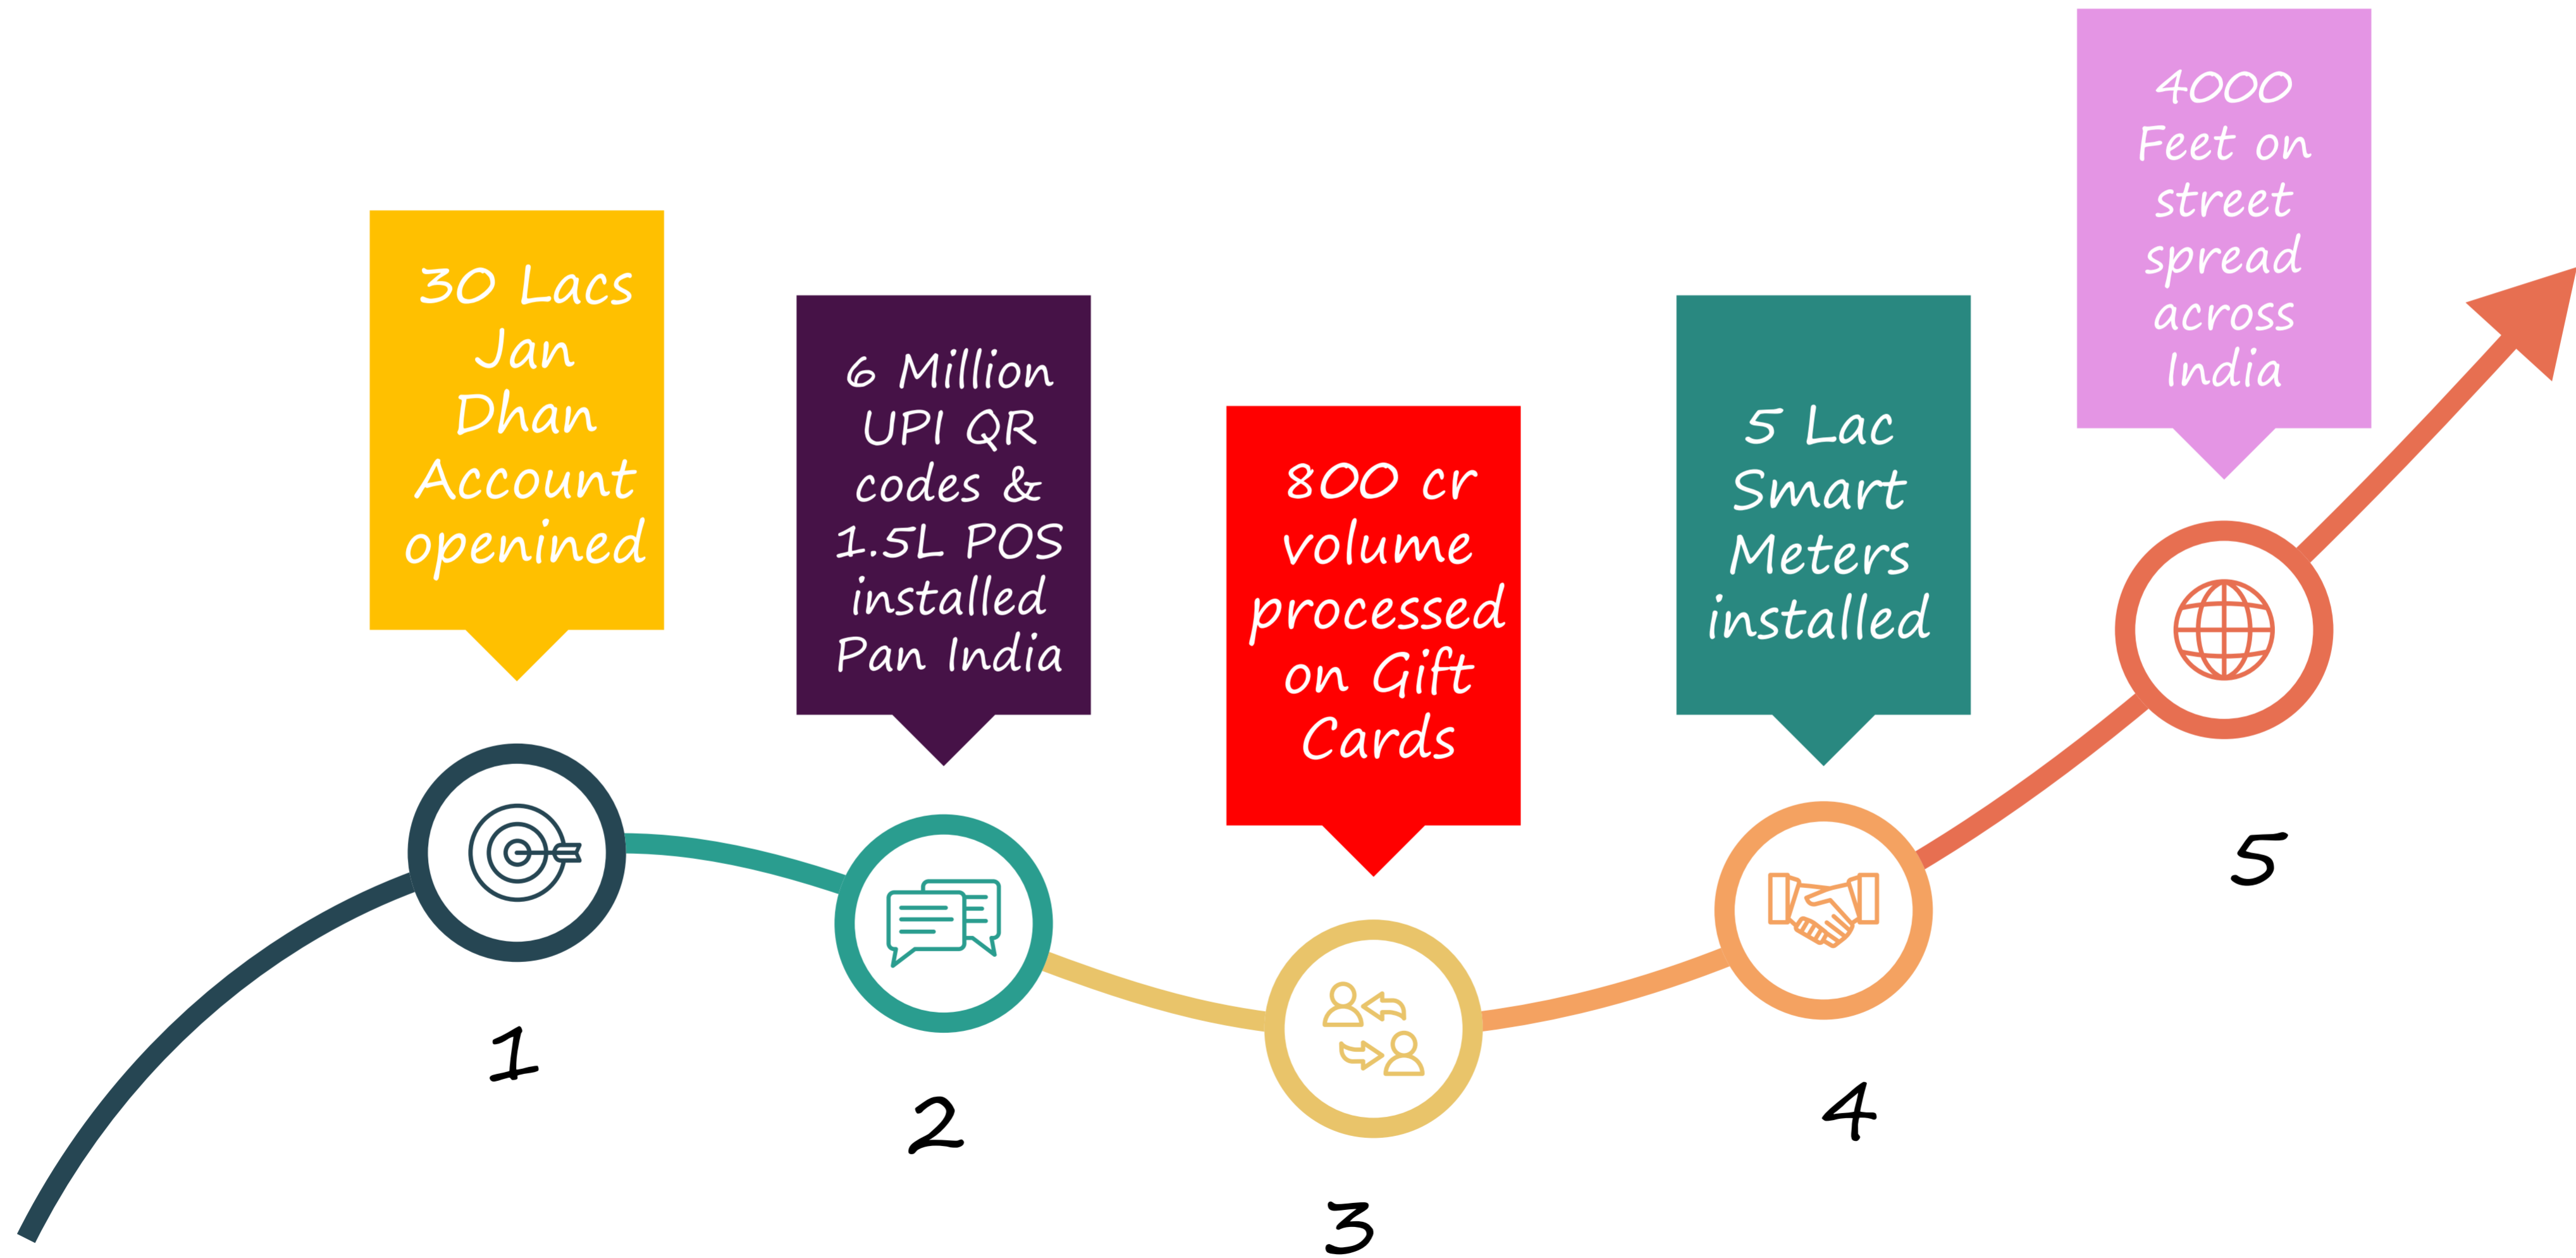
30 Lacs Jan Dhan Account opened

1

6 Million UPI QR codes & 1.5L POS installed Pan India

2

800 cr volume processed on Gift Cards

3

5 Lac Smart Meters installed

4

4000 Feet on street spread across India

5